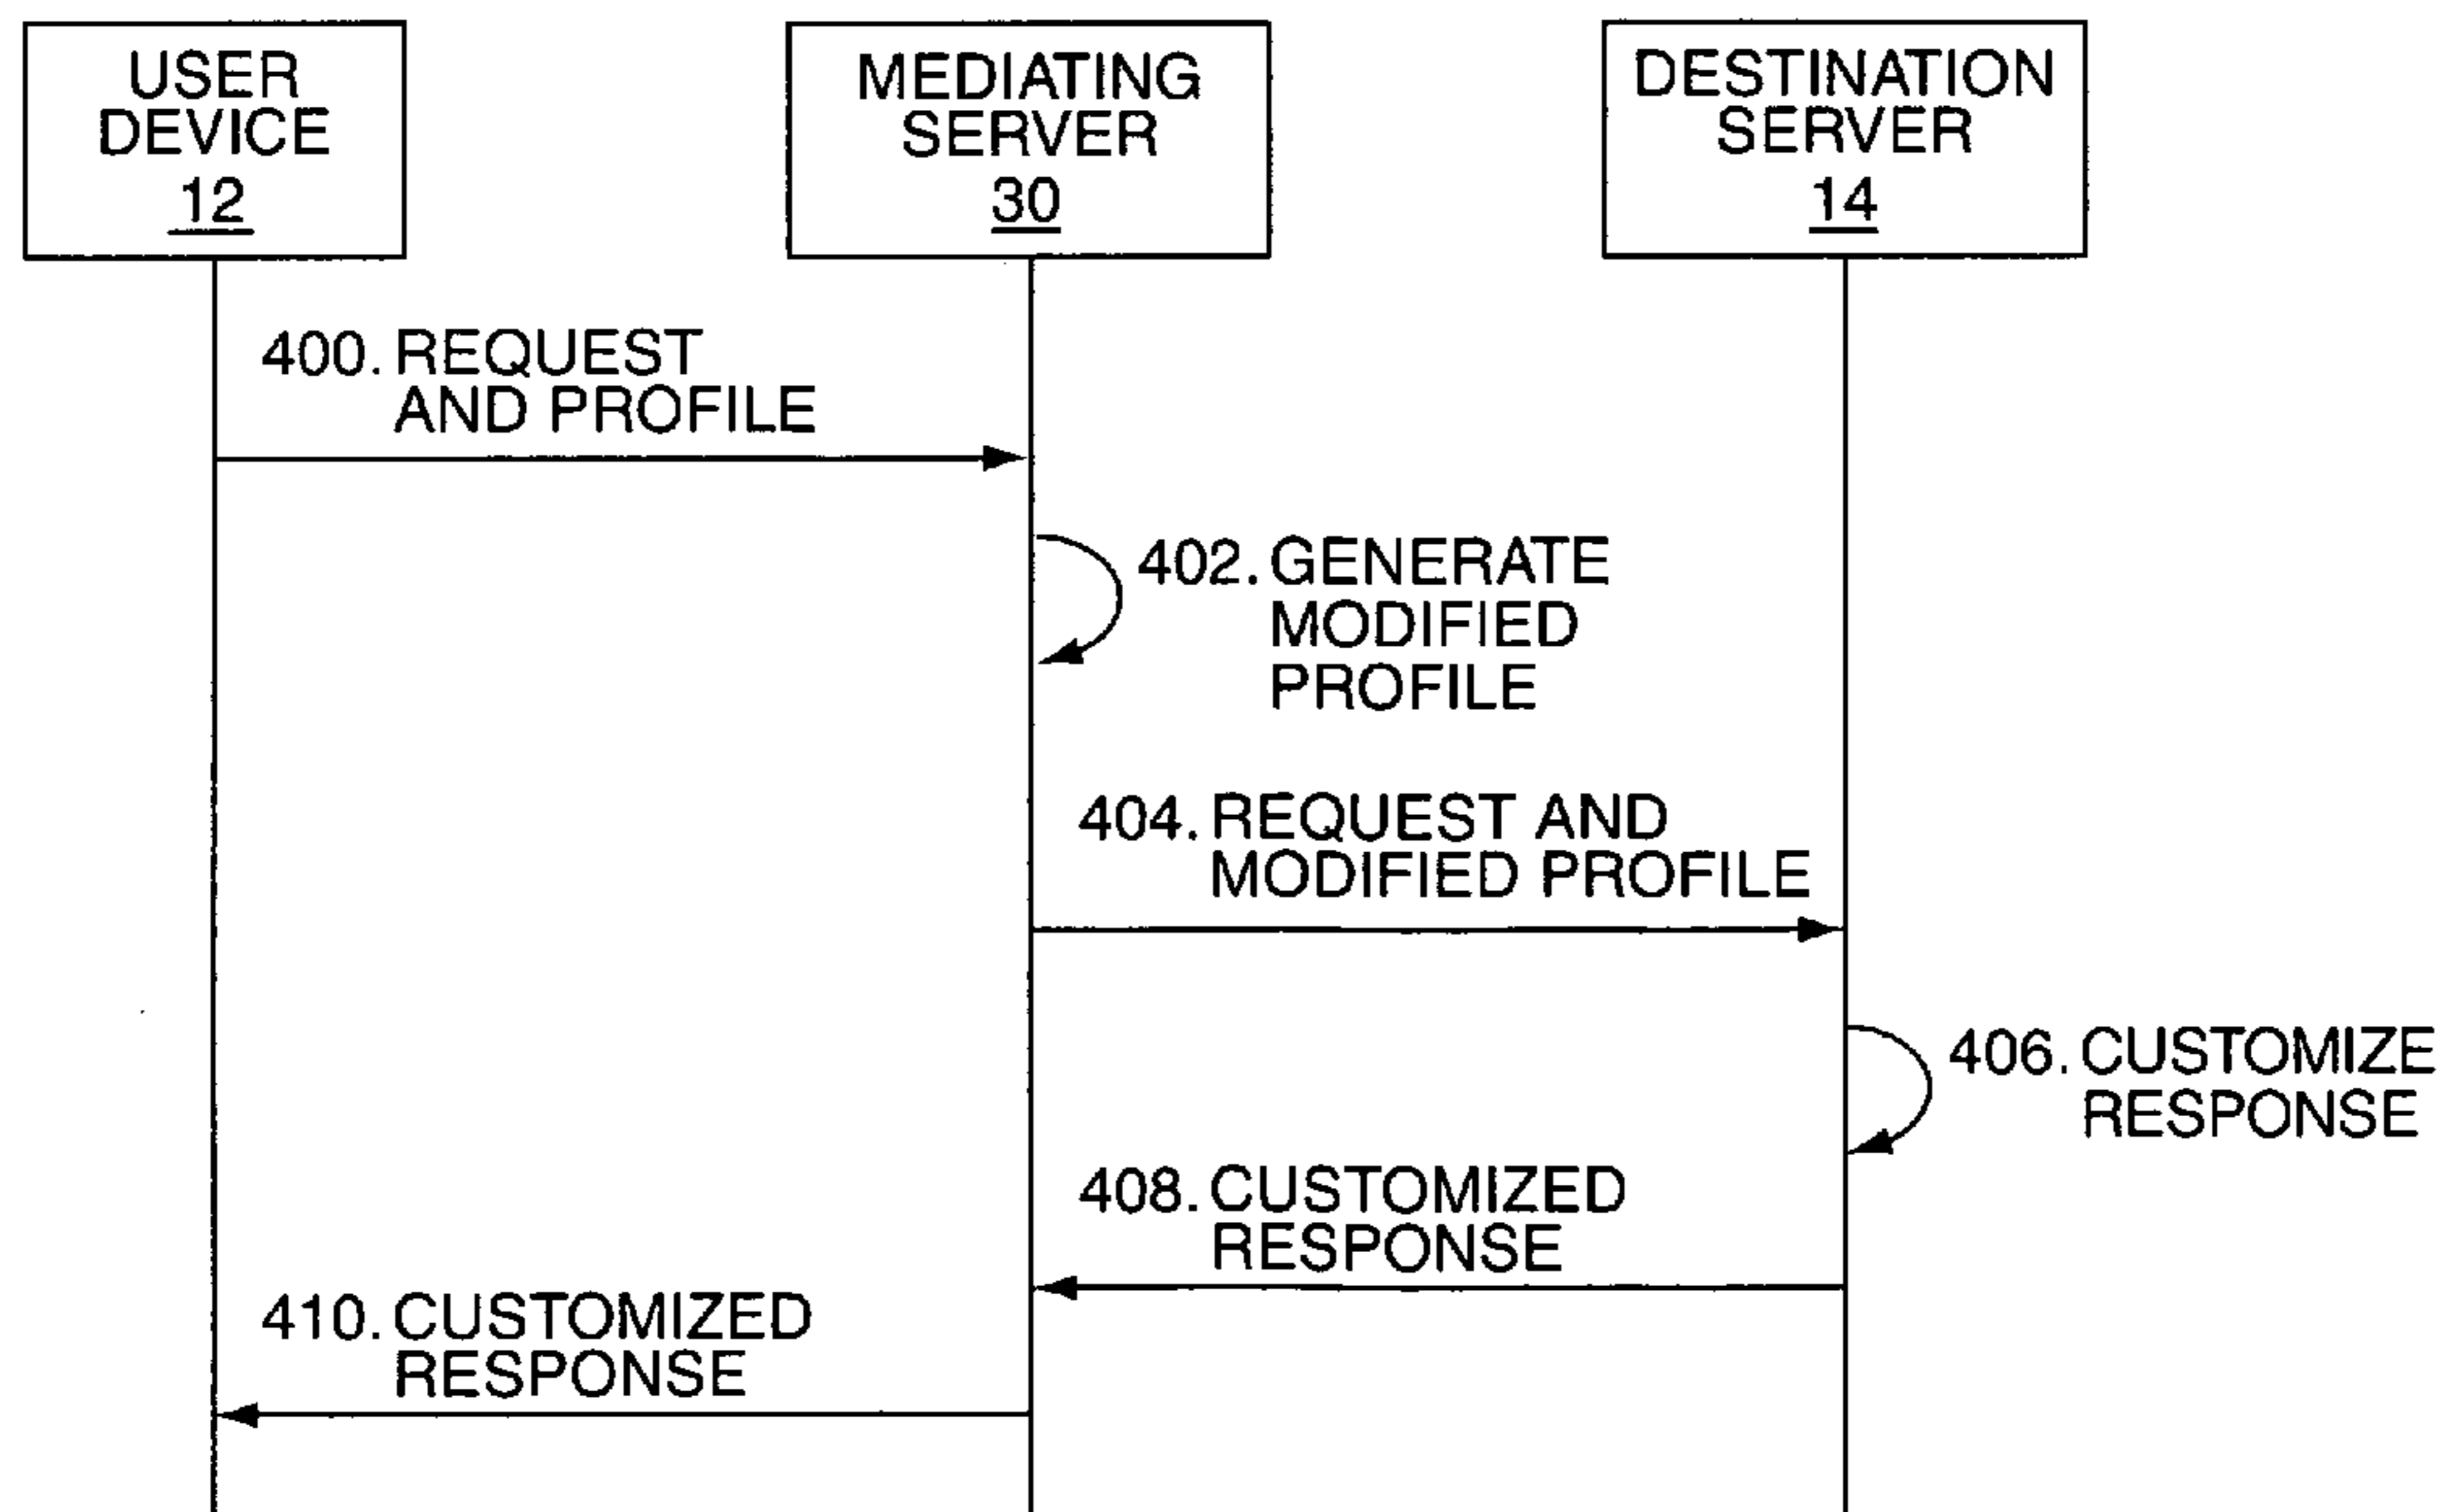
USER DEVICE 12

MEDIATING SERVER 30

DESTINATION SERVER 14

400. REQUEST AND PROFILE

402. GENERATE MODIFIED PROFILE

404. REQUEST AND MODIFIED PROFILE

406. CUSTOMIZE RESPONSE

408. CUSTOMIZED RESPONSE

410. CUSTOMIZED RESPONSE